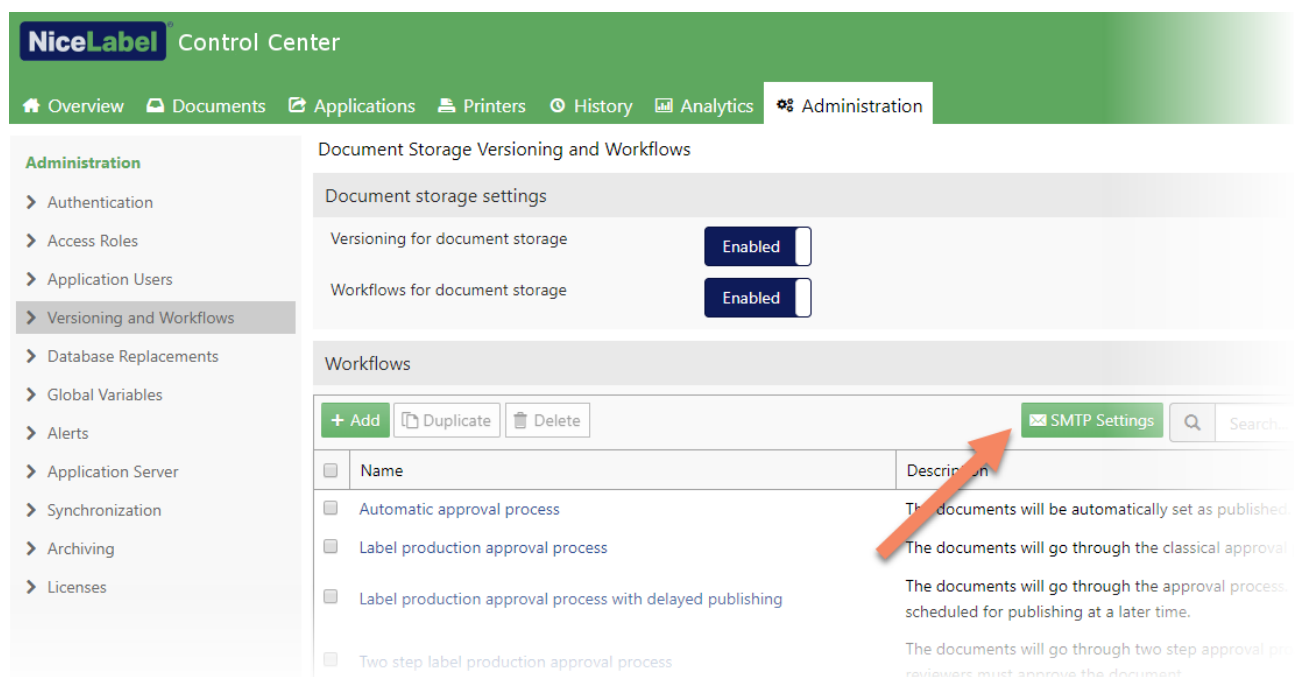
NiceLabel® Control Center

Overview Documents Applications Printers History Analytics Administration

Administration
Authentication
Access Roles
Application Users
Versioning and Workflows
Database Replacements
Global Variables
Alerts
Application Server
Synchronization
Archiving
Licenses

Document Storage Versioning and Workflows

Document storage settings

Versioning for document storage Enabled

Workflows for document storage Enabled

Workflows

+ Add Duplicate Delete SMTP Settings Search...

| | Name | Description |
|---|---|---|
| | Automatic approval process | The documents will be automatically set as published |
| | Label production approval process | The documents will go through the classical approval |
| | Label production approval process with delayed publishing | The documents will go through the approval process scheduled for publishing at a later time. |
| | Two step label production approval process | The documents will go through two step approval pr reviewers must approve the document |